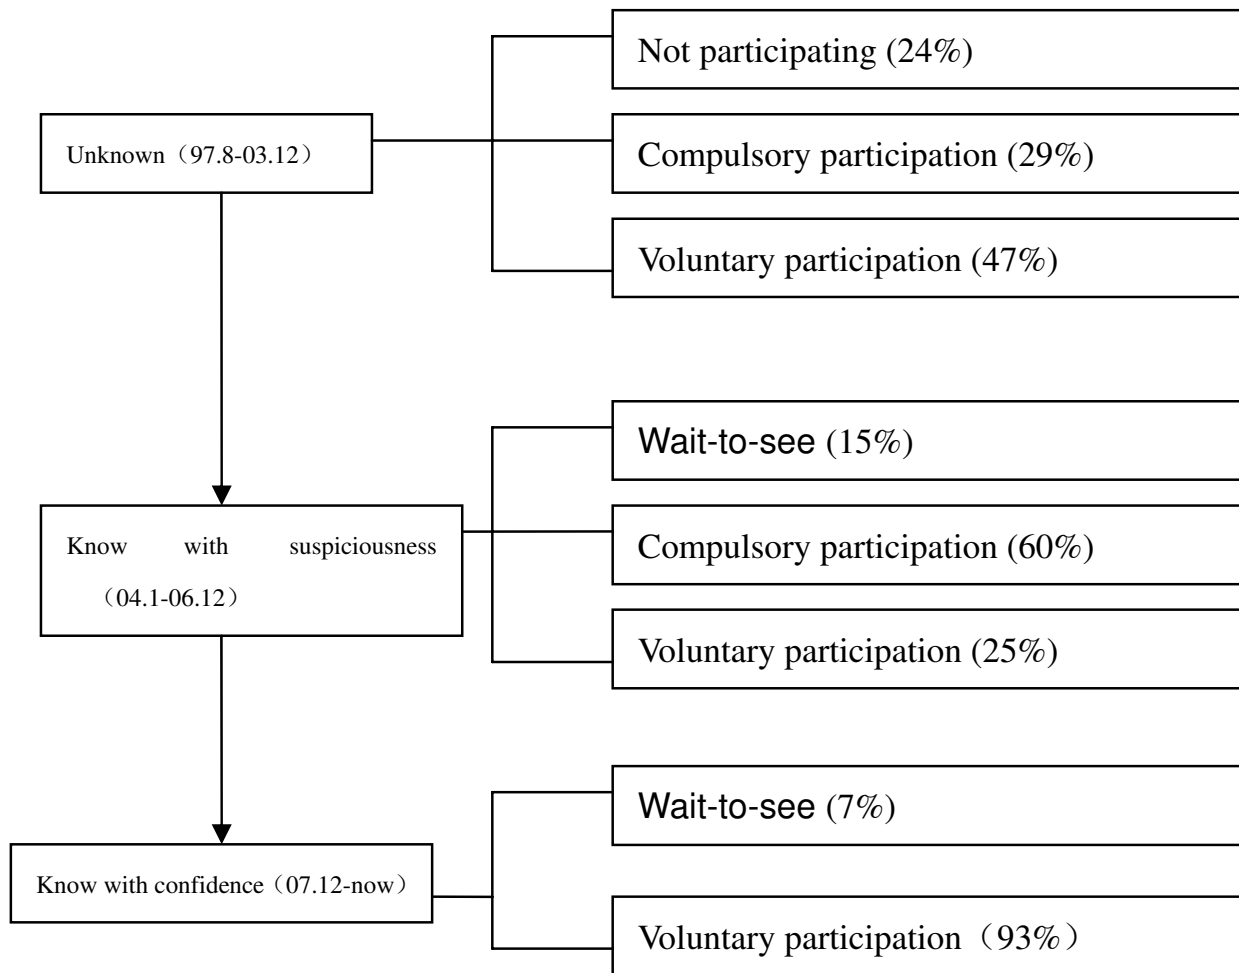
Not participating (24%)

Unknown（97.8-03.12）

Compulsory participation (29%)

Voluntary participation (47%)

Wait-to-see (15%)

Know with suspiciousness（04.1-06.12）

Compulsory participation (60%)

Voluntary participation (25%)

Wait-to-see (7%)

Know with confidence（07.12-now）

Voluntary participation（93%）